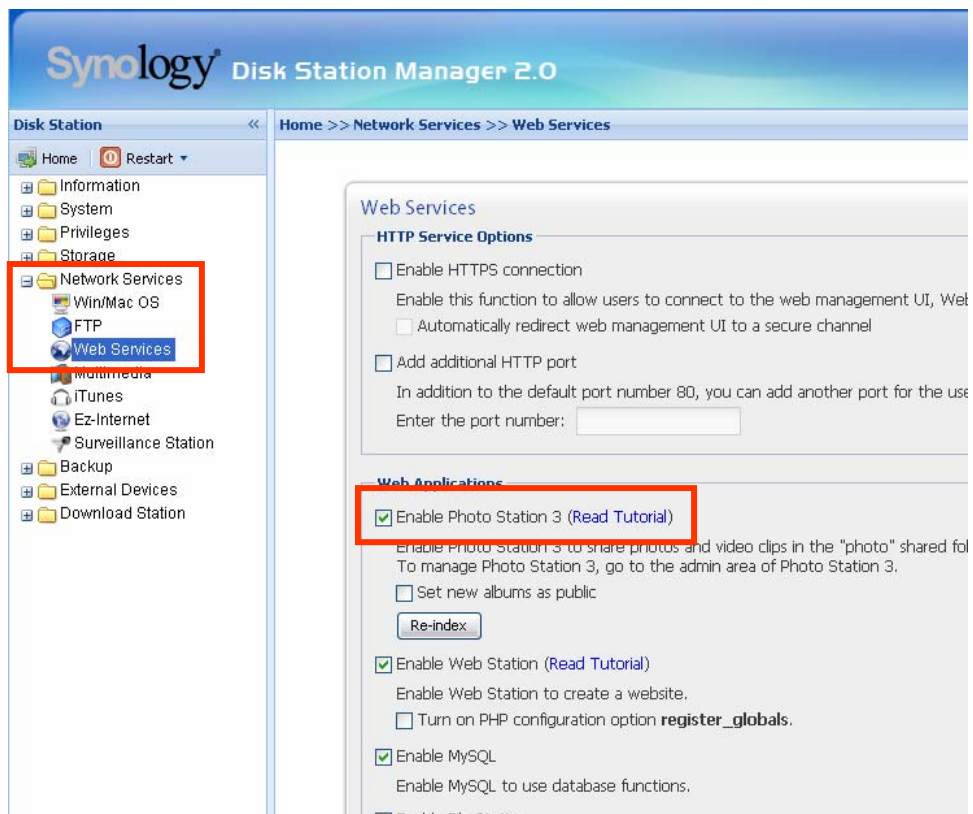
Synology Disk Station Manager 2.0

Disk Station «

Home | Restart

Information
System
Privileges
Storage
Network Services
Win/Mac OS
FTP
Web Services
Multimedia
iTunes
Ez-Internet
Surveillance Station
Backup
External Devices
Download Station

Home >> Network Services >> Web Services

Web Services

HTTP Service Options

Enable HTTPS connection

Enable this function to allow users to connect to the web management UI, Web

Automatically redirect web management UI to a secure channel

Add additional HTTP port

In addition to the default port number 80, you can add another port for the use

Enter the port number:

Web Applications

Enable Photo Station 3 (Read Tutorial)

Enable Photo Station 3 to share photos and video clips in the "photo" shared fol

To manage Photo Station 3, go to the admin area of Photo Station 3.

Set new albums as public

Re-index

Enable Web Station (Read Tutorial)

Enable Web Station to create a website.

Turn on PHP configuration option **register_globals**.

Enable MySQL

Enable MySQL to use database functions.

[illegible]